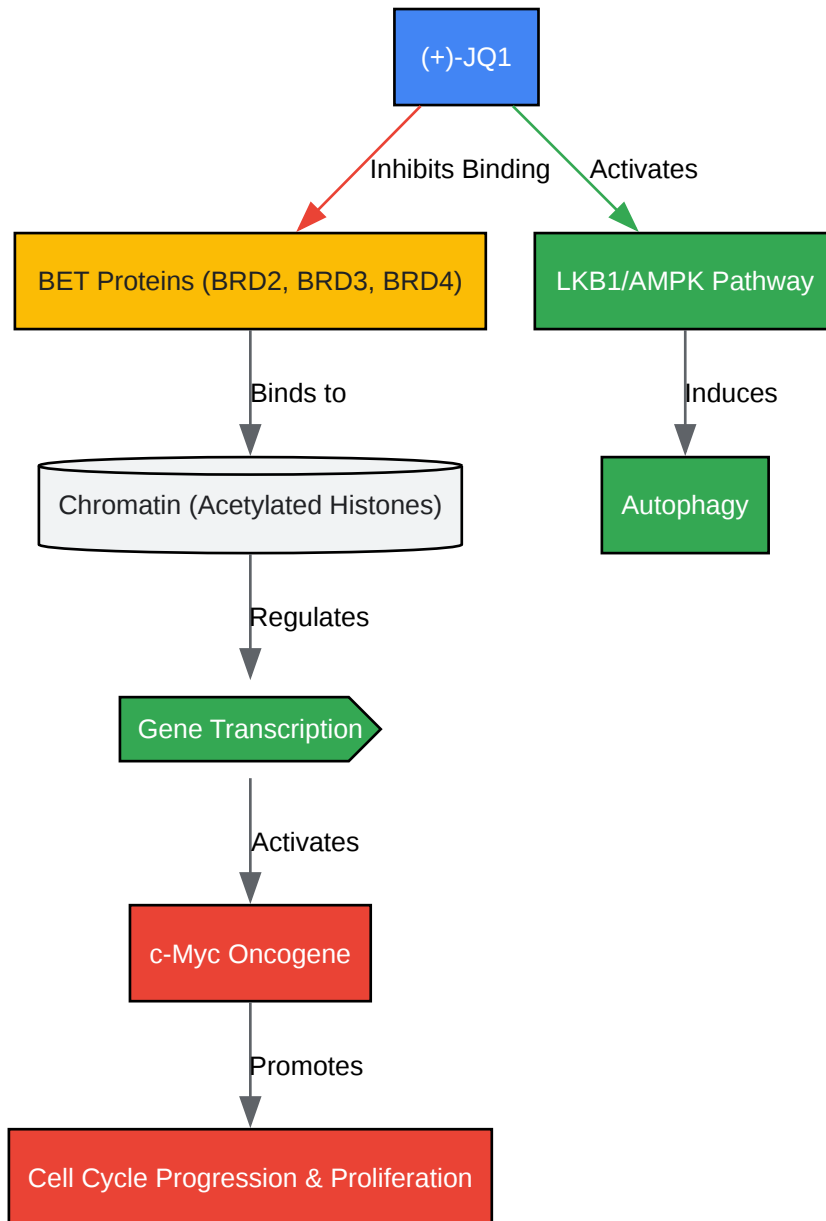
(+)-JQ1

Inhibits Binding

Activates

BET Proteins (BRD2, BRD3, BRD4)

LKB1/AMPK Pathway

Binds to

Induces

Chromatin (Acetylated Histones)

Autophagy

Regulates

Gene Transcription

Activates

c-Myc Oncogene

Promotes

Cell Cycle Progression & Proliferation